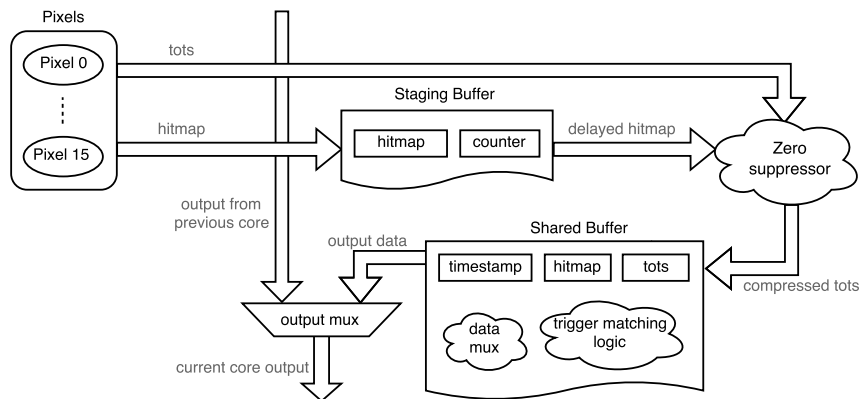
Pixels

Pixel 0

⋮

Pixel 15

tots

hitmap

Staging Buffer

hitmap

counter

delayed hitmap

Zero suppressor

output from previous core

output data

Shared Buffer

timestamp

hitmap

tots

compressed tots

output mux

data mux

trigger matching logic

current core output